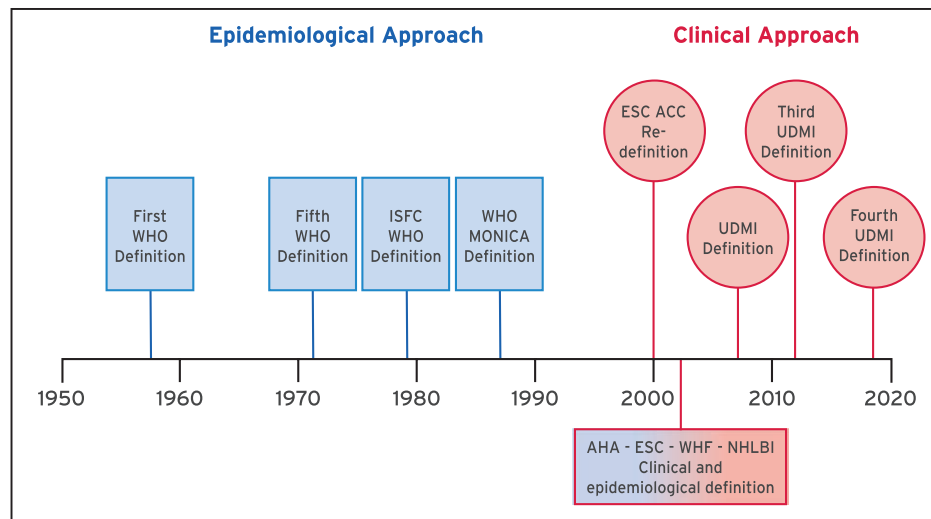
Epidemiological Approach

Clinical Approach

First WHO Definition

Fifth WHO Definition

ISFC WHO Definition

WHO MONICA Definition

ESC ACC Re-definition

UDMI Definition

Third UDMI Definition

Fourth UDMI Definition

1950 1960 1970 1980 1990 2000 2010 2020

AHA - ESC - WHF - NHLBI Clinical and epidemiological definition